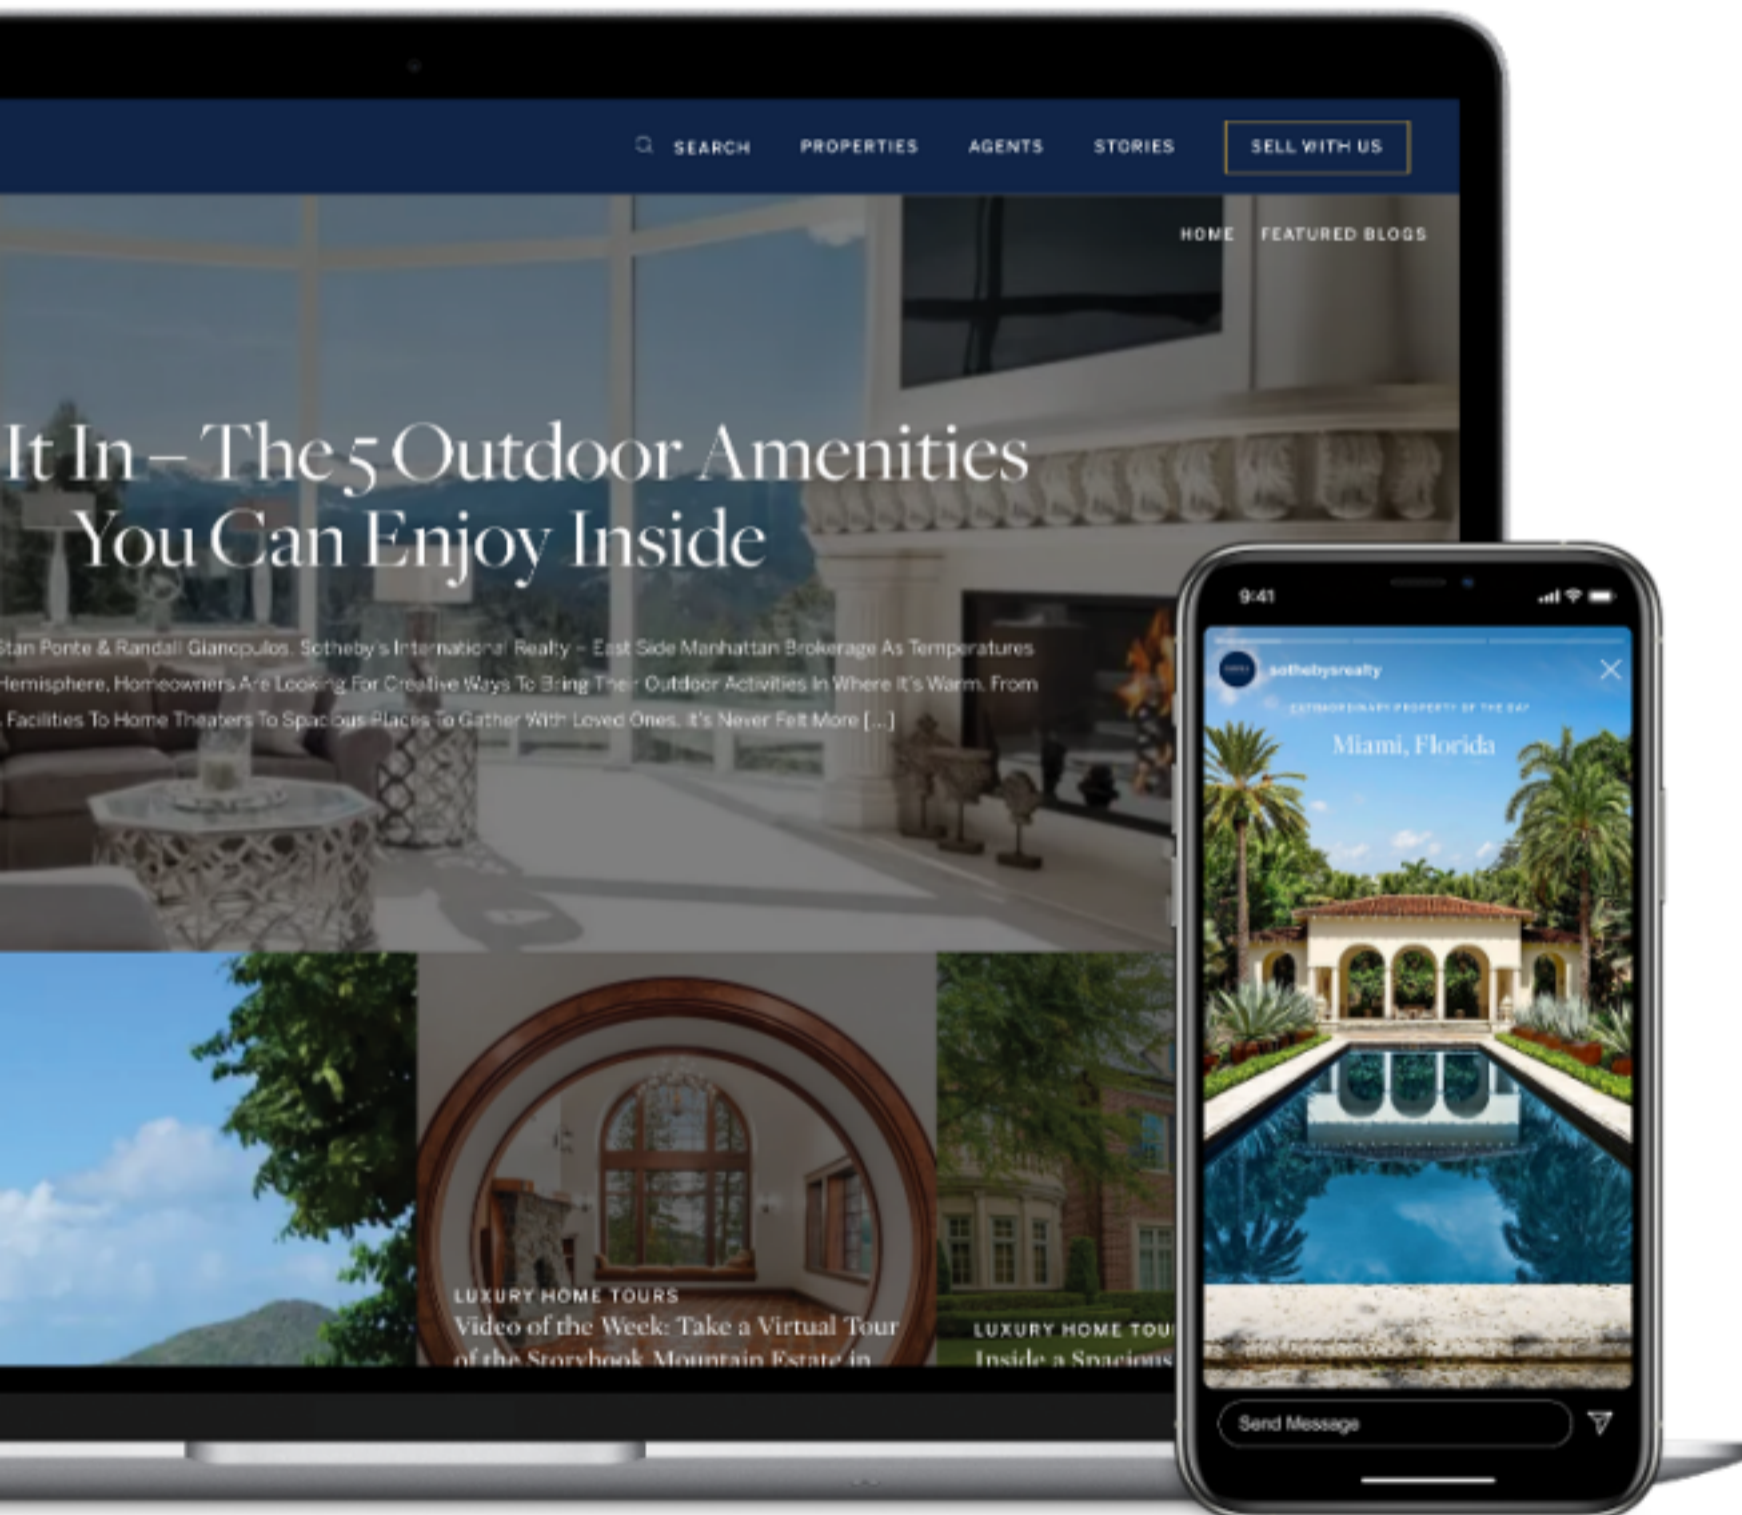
SEARCH PROPERTIES AGENTS STORIES SELL WITH US

HOME FEATURED BLOGS

It In – The 5 Outdoor Amenities You Can Enjoy Inside

Stan Ponte & Randall Gianopulos, Sotheby's International Realty – East Side Manhattan Brokerage As Temperatures Hemisphere, Homeowners Are Looking For Creative Ways To Bring Their Outdoor Activities In Where It's Warm. From Facilities To Home Theaters To Spacious Places To Gather With Loved Ones, It's Never Felt More [...]

LUXURY HOME TOURS
Video of the Week: Take a Virtual Tour of the Storybook Mountain Estate in

LUXURY HOME TOU
Inside a Spacious

9:41

sothebysrealty

EXTRAORDINARY PROPERTY OF THE DAY

Miami, Florida

Send Message